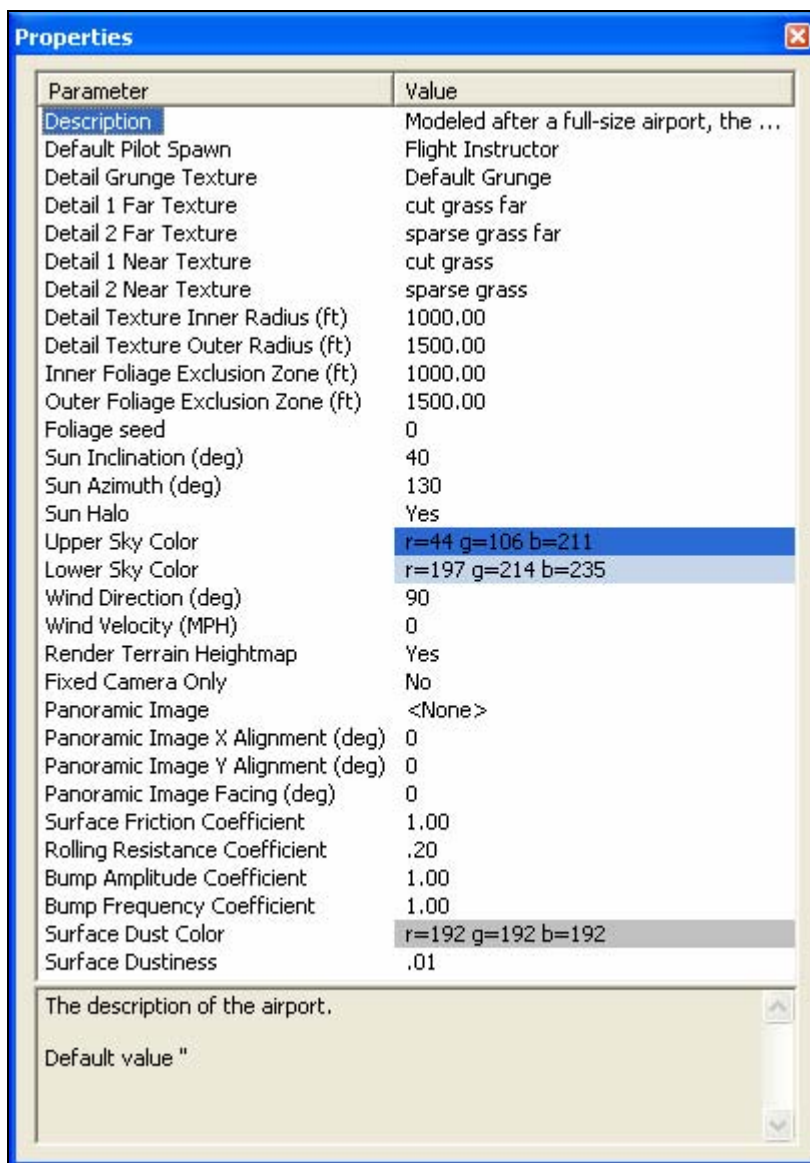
Properties

| Parameter | Value |
|---|---|
| Description | Modeled after a full-size airport, the ... |
| Default Pilot Spawn | Flight Instructor |
| Detail Grunge Texture | Default Grunge |
| Detail 1 Far Texture | cut grass far |
| Detail 2 Far Texture | sparse grass far |
| Detail 1 Near Texture | cut grass |
| Detail 2 Near Texture | sparse grass |
| Detail Texture Inner Radius (ft) | 1000.00 |
| Detail Texture Outer Radius (ft) | 1500.00 |
| Inner Foliage Exclusion Zone (ft) | 1000.00 |
| Outer Foliage Exclusion Zone (ft) | 1500.00 |
| Foliage seed | 0 |
| Sun Inclination (deg) | 40 |
| Sun Azimuth (deg) | 130 |
| Sun Halo | Yes |
| Upper Sky Color | r=44 g=106 b=211 |
| Lower Sky Color | r=197 g=214 b=235 |
| Wind Direction (deg) | 90 |
| Wind Velocity (MPH) | 0 |
| Render Terrain Heightmap | Yes |
| Fixed Camera Only | No |
| Panoramic Image | <None> |
| Panoramic Image X Alignment (deg) | 0 |
| Panoramic Image Y Alignment (deg) | 0 |
| Panoramic Image Facing (deg) | 0 |
| Surface Friction Coefficient | 1.00 |
| Rolling Resistance Coefficient | .20 |
| Bump Amplitude Coefficient | 1.00 |
| Bump Frequency Coefficient | 1.00 |
| Surface Dust Color | r=192 g=192 b=192 |
| Surface Dustiness | .01 |

The description of the airport.

Default value "